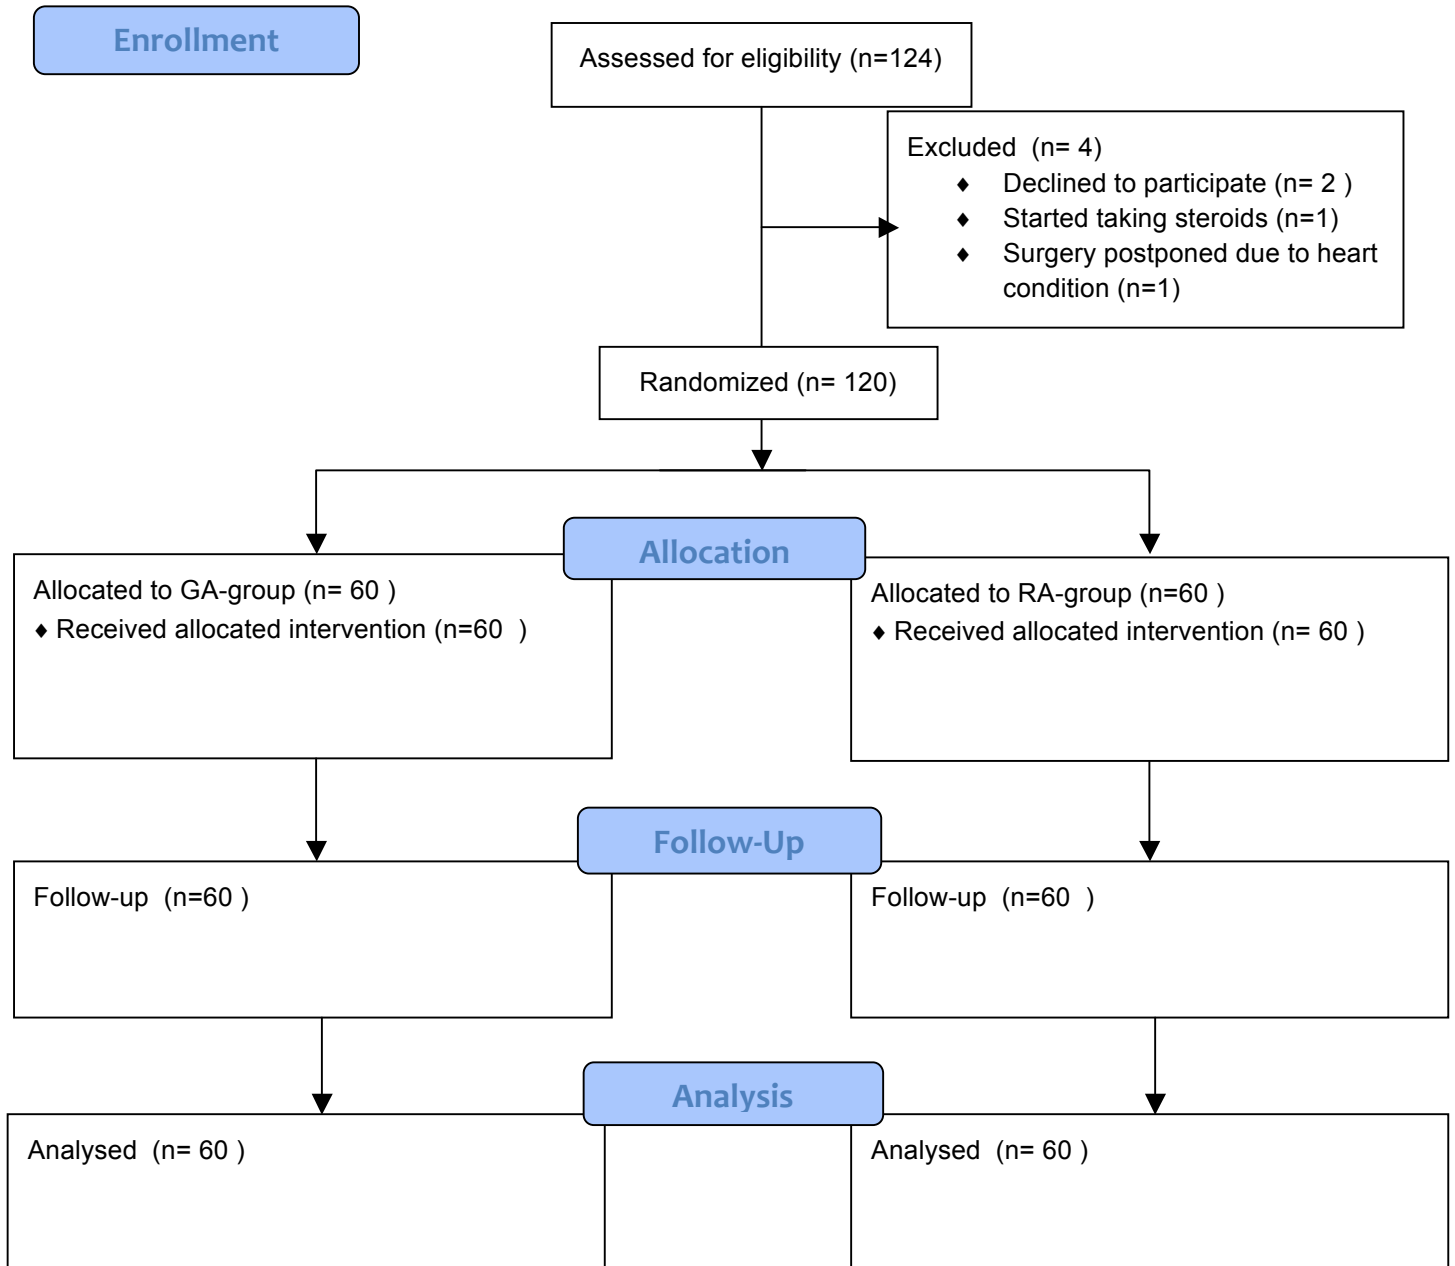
Enrollment

Assessed for eligibility (n=124)

Excluded (n= 4)
♦ Declined to participate (n= 2 )
♦ Started taking steroids (n=1)
♦ Surgery postponed due to heart condition (n=1)

Randomized (n= 120)

Allocation

Allocated to GA-group (n= 60 )
♦ Received allocated intervention (n=60 )

Allocated to RA-group (n=60 )
♦ Received allocated intervention (n= 60 )

Follow-Up

Follow-up (n=60 )

Follow-up (n=60 )

Analysis

Analysed (n= 60 )

Analysed (n= 60 )